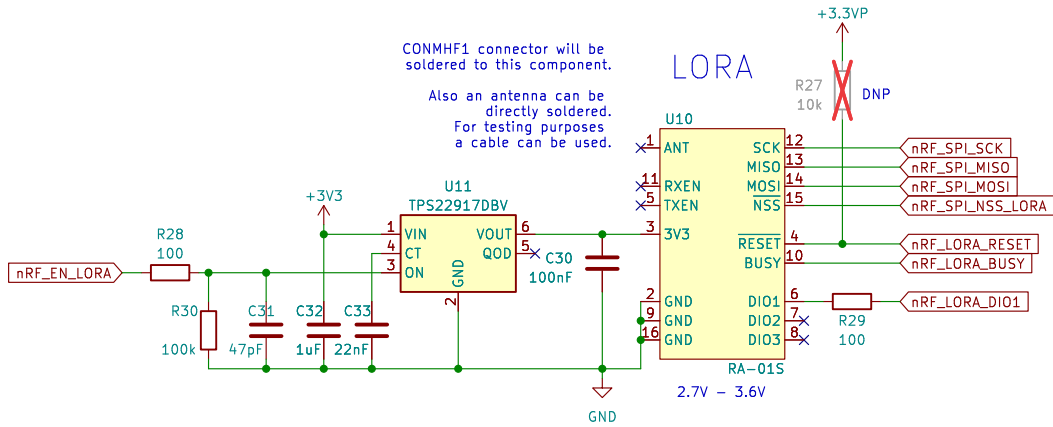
CONMHF1 connector will be soldered to this component.

Also an antenna can be directly soldered. For testing purposes a cable can be used.

LORA

+3.3VP

R27
10k

DNP

U10

1 ANT
11 RXEN
5 TXEN
3 3V3
2 GND
9 GND
16 GND

12 SCK
13 MISO
14 MOSI
15 $\overline{NSS}$
4 $\overline{RESET}$
10 BUSY
6 DIO1
7 DIO2
8 DIO3

RA-01S
2.7V - 3.6V

nRF_SPI_SCK
nRF_SPI_MISO
nRF_SPI_MOSI
nRF_SPI_NSS_LORA
nRF_LORA_RESET
nRF_LORA_BUSY
nRF_LORA_DIO1

R29
100

+3V3

U11
TPS22917DBV
1 VIN
4 CT
3 ON
2 GND
6 VOUT
5 QOD

C30
100nF

R28
100

nRF_EN_LORA

R30
100k

C31
47pF

C32
1uF

C33
22nF

GND